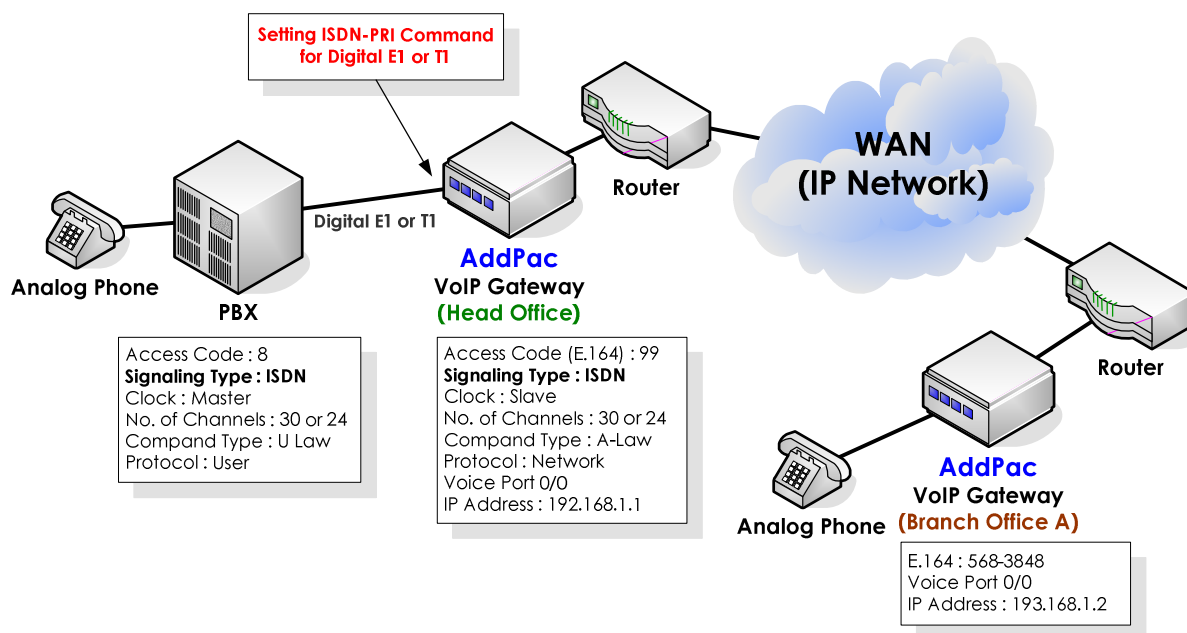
Setting ISDN-PRI Command for Digital E1 or T1

Router

WAN (IP Network)

Digital E1 or T1

Analog Phone

PBX

AddPac
VoIP Gateway
(Head Office)

Access Code : 8
Signaling Type : ISDN
Clock : Master
No. of Channels : 30 or 24
Compand Type : U Law
Protocol : User

Access Code (E.164) : 99
Signaling Type : ISDN
Clock : Slave
No. of Channels : 30 or 24
Compand Type : A-Law
Protocol : Network
Voice Port 0/0
IP Address : 192.168.1.1

Router

AddPac
VoIP Gateway
(Branch Office A)

Analog Phone

E.164 : 568-3848
Voice Port 0/0
IP Address : 193.168.1.2